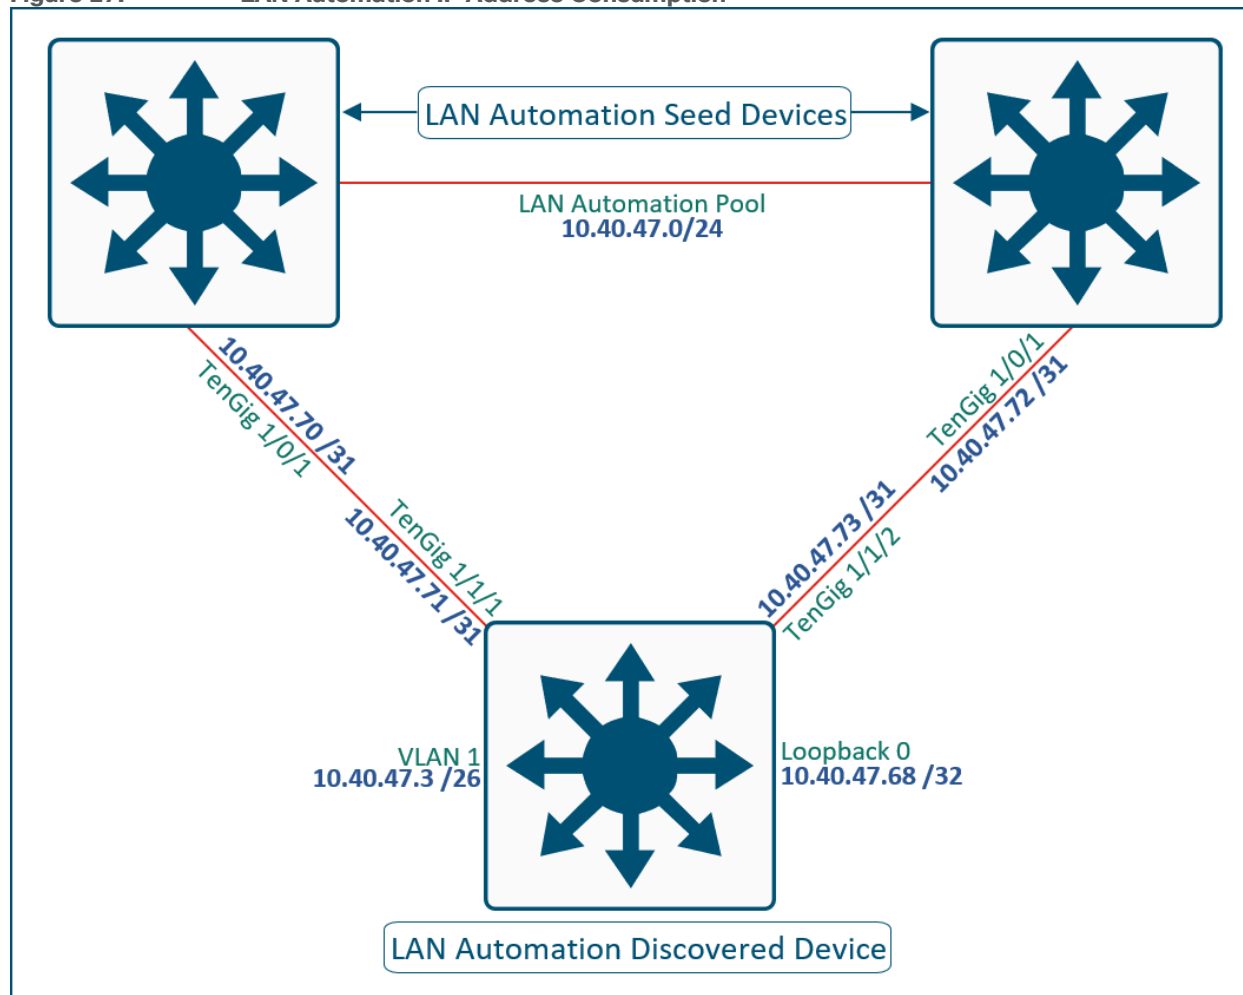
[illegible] LAN Automation IP Address Consumption

LAN Automation Seed Devices

LAN Automation Pool
10.40.47.0/24

10.40.47.70 /31
TenGig 1/0/1

TenGig 1/1/1
10.40.47.71 /31

TenGig 1/0/1
10.40.47.72 /31

10.40.47.73 /31
TenGig 1/1/2

VLAN 1
10.40.47.3 /26

Loopback 0
10.40.47.68 /32

LAN Automation Discovered Device